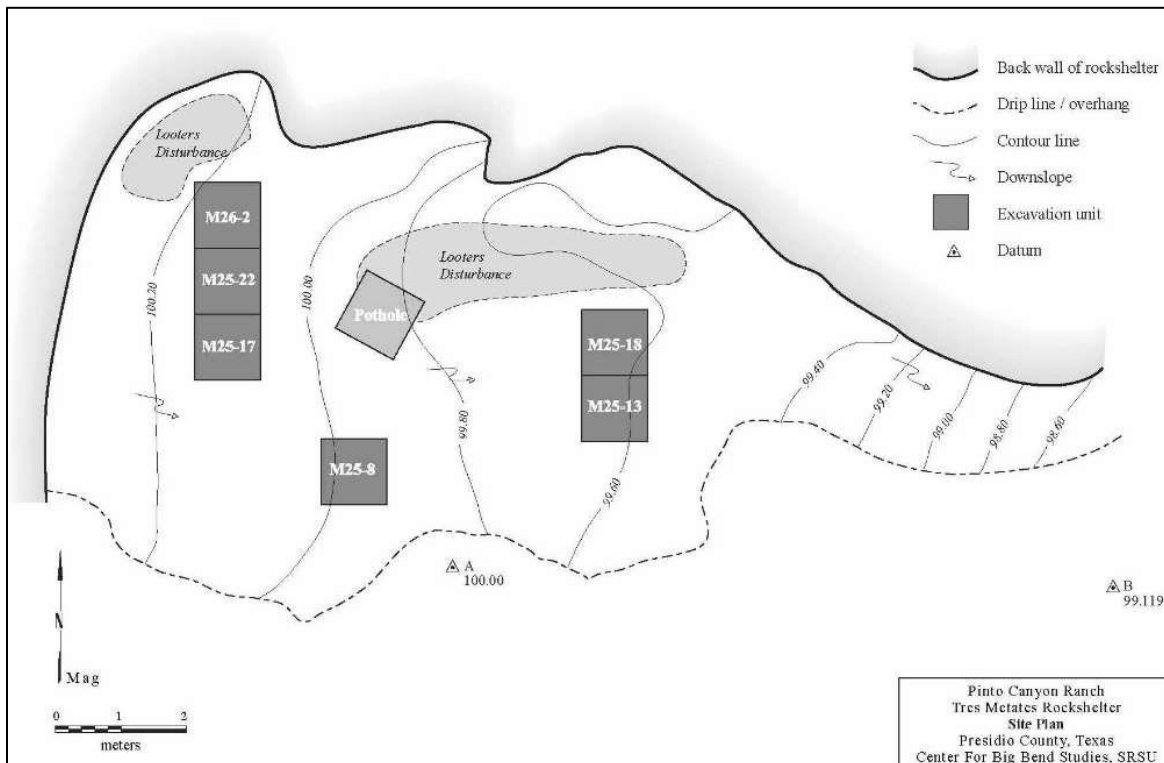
Back wall of rockshelter
Drip line / overhang
Contour line
Downslope
Excavation unit
Datum

Looters Disturbance

M26-2
M25-22
M25-17

Looters Disturbance

Pothole

100.20
100.00
99.80
99.60
99.40
99.20
99.00
98.80
98.60

M25-18
M25-13

M25-8

A
100.00

B
99.119

N
Mag

0 1 2
meters

Pinto Canyon Ranch
Tres Metates Rockshelter
Site Plan
Presidio County, Texas
Center For Big Bend Studies, SRSU